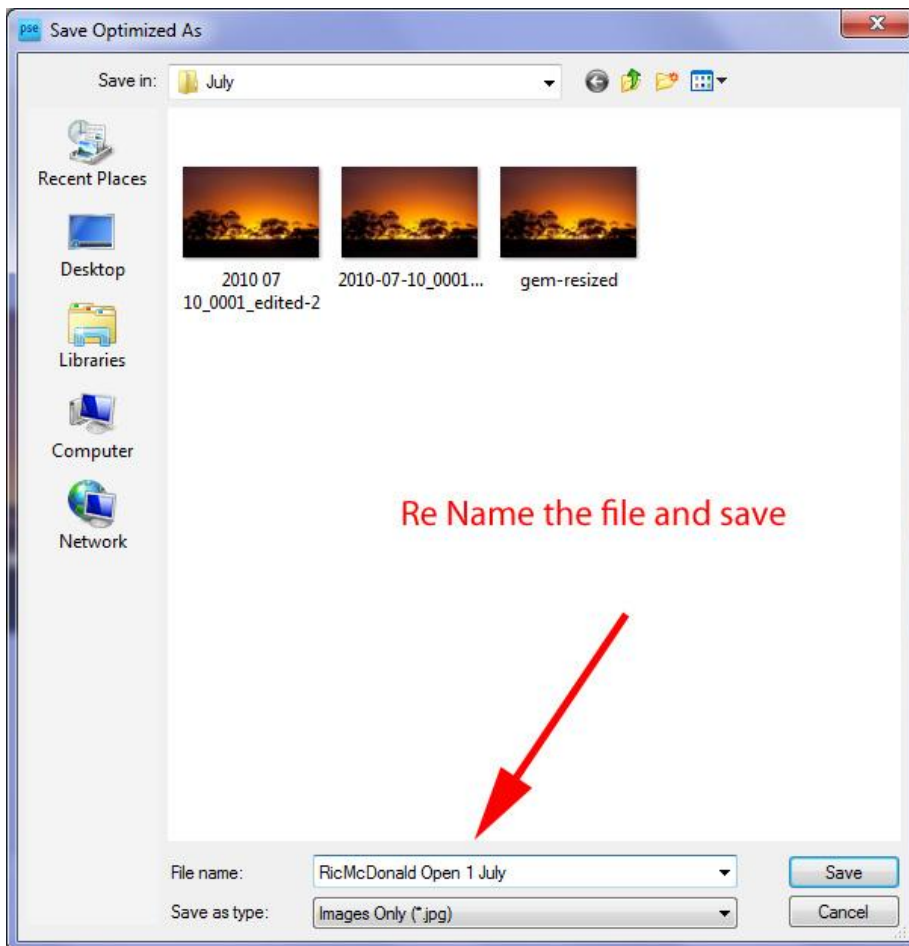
pse Save Optimized As

Save in: July

Recent Places

Desktop

Libraries

Computer

Network

2010 07 10_0001_edited-2

2010-07-10_0001...

gem-resized

Re Name the file and save

File name: RicMcDonald Open 1 July

Save as type: Images Only (*.jpg)

Save

Cancel